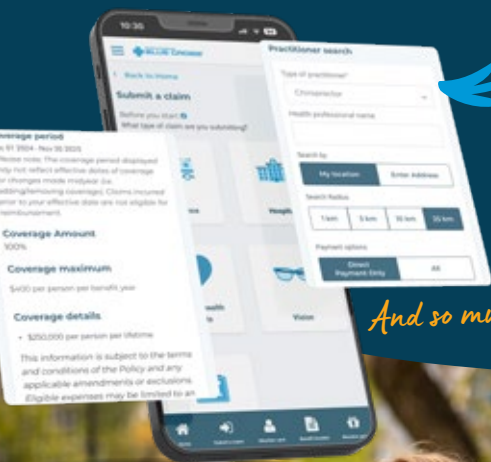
10:30

BLUE CROSS

< Back to Home

Submit a claim

Before you start
What type of claim are you submitting?

Hospi

Vision

Practitioner search

Type of practitioner*

Chiropractor

Health professional name

Search by

My location

Enter Address

Search Radius

1 km

5 km

10 km

25 km

Payment options

Direct Payment Only

All

overage period

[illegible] 2024 - Nov 30 2025

Please note: The coverage period displayed may not reflect effective dates of coverage for changes made midyear (ie. adding/removing coverage). Claims incurred prior to your effective date are not eligible for reimbursement.

Coverage Amount

100%

Coverage maximum

$400 per person per benefit year

Coverage details

• $250,000 per person per lifetime

This information is subject to the terms and conditions of the Policy and any applicable amendments or exclusions. Eligible expenses may be limited to an

And so mu

Home

Submit a claim

Member card

Benefit booklet

Member plan